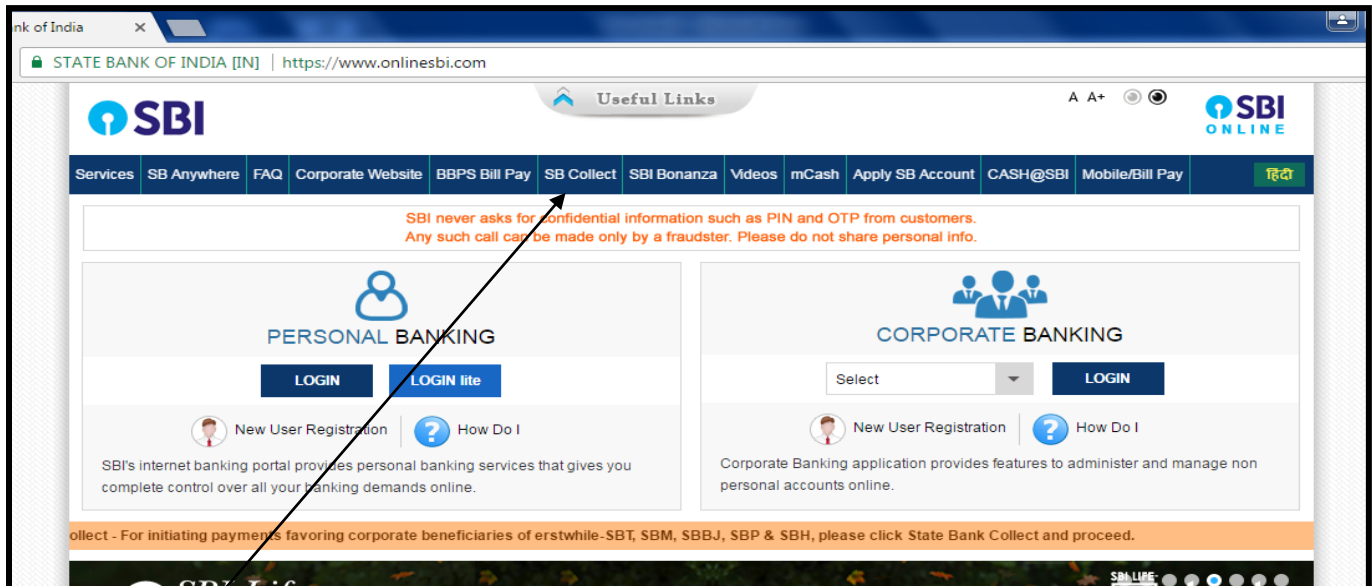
nk of India ×

STATE BANK OF INDIA [IN] | https://www.onlinesbi.com

SBI

Useful Links

A A+

SBI ONLINE

Services | SB Anywhere | FAQ | Corporate Website | BBPS Bill Pay | SB Collect | SBI Bonanza | Videos | mCash | Apply SB Account | CASH@SBI | Mobile/Bill Pay | हिंदी

SBI never asks for confidential information such as PIN and OTP from customers.
Any such call can be made only by a fraudster. Please do not share personal info.

PERSONAL BANKING

LOGIN LOGIN lite

New User Registration | How Do I

SBI's internet banking portal provides personal banking services that gives you complete control over all your banking demands online.

CORPORATE BANKING

Select LOGIN

New User Registration | How Do I

Corporate Banking application provides features to administer and manage non personal accounts online.

ollect - For initiating payments favoring corporate beneficiaries of erstwhile-SBT, SBM, SBBJ, SBP & SBH, please click State Bank Collect and proceed.

SBI Life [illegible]

SBI LIFE